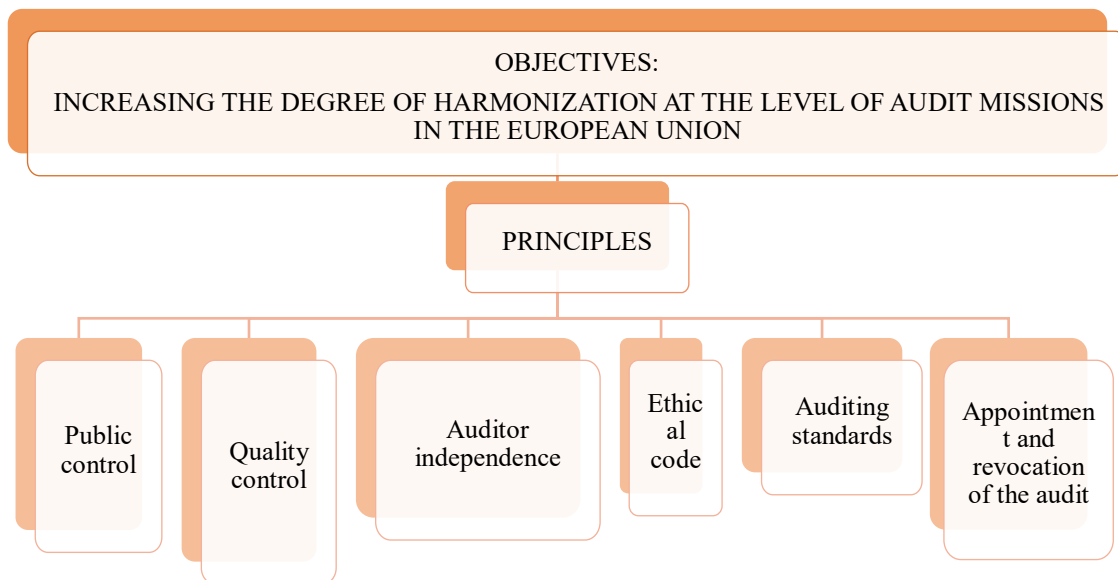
OBJECTIVES:
INCREASING THE DEGREE OF HARMONIZATION AT THE LEVEL OF AUDIT MISSIONS IN THE EUROPEAN UNION

PRINCIPLES

Public control

Quality control

Auditor independence

Ethical code

Auditing standards

Appointment and revocation of the audit